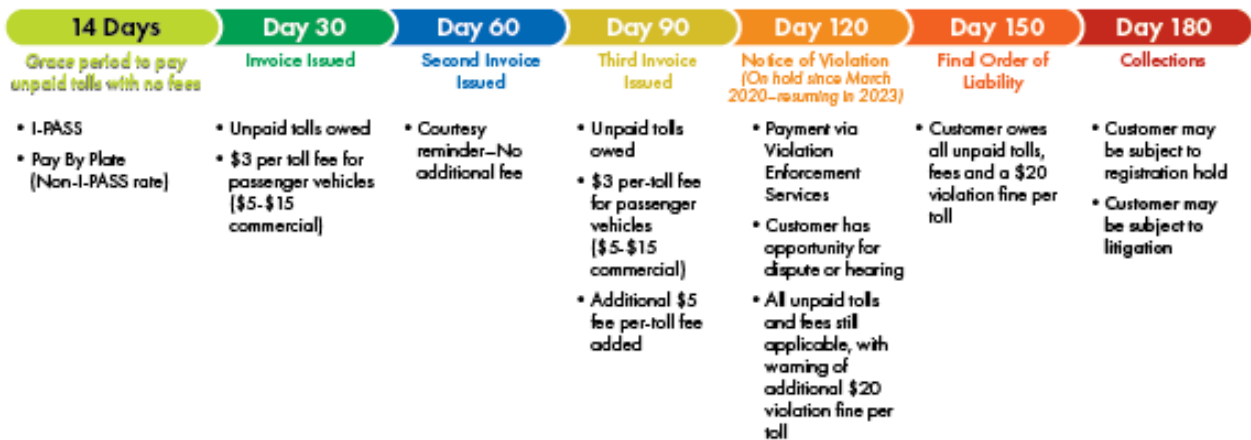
14 Days

Grace period to pay unpaid tolls with no fees

• I-PASS

• Pay By Plate (Non-I-PASS rate)

Day 30

Invoice Issued

• Unpaid tolls owed

• $3 per toll fee for passenger vehicles ($5-$15 commercial)

Day 60

Second Invoice Issued

• Courtesy reminder—No additional fee

Day 90

Third Invoice Issued

• Unpaid tolls owed

• $3 per-toll fee for passenger vehicles ($5-$15 commercial)

• Additional $5 fee per-toll fee added

Day 120

Notice of Violation (On hold since March 2020—resuming in 2023)

• Payment via Violation Enforcement Services

• Customer has opportunity for dispute or hearing

• All unpaid tolls and fees still applicable, with warning of additional $20 violation fine per toll

Day 150

Final Order of Liability

• Customer owes all unpaid tolls, fees and a $20 violation fine per toll

Day 180

Collections

• Customer may be subject to registration hold

• Customer may be subject to litigation